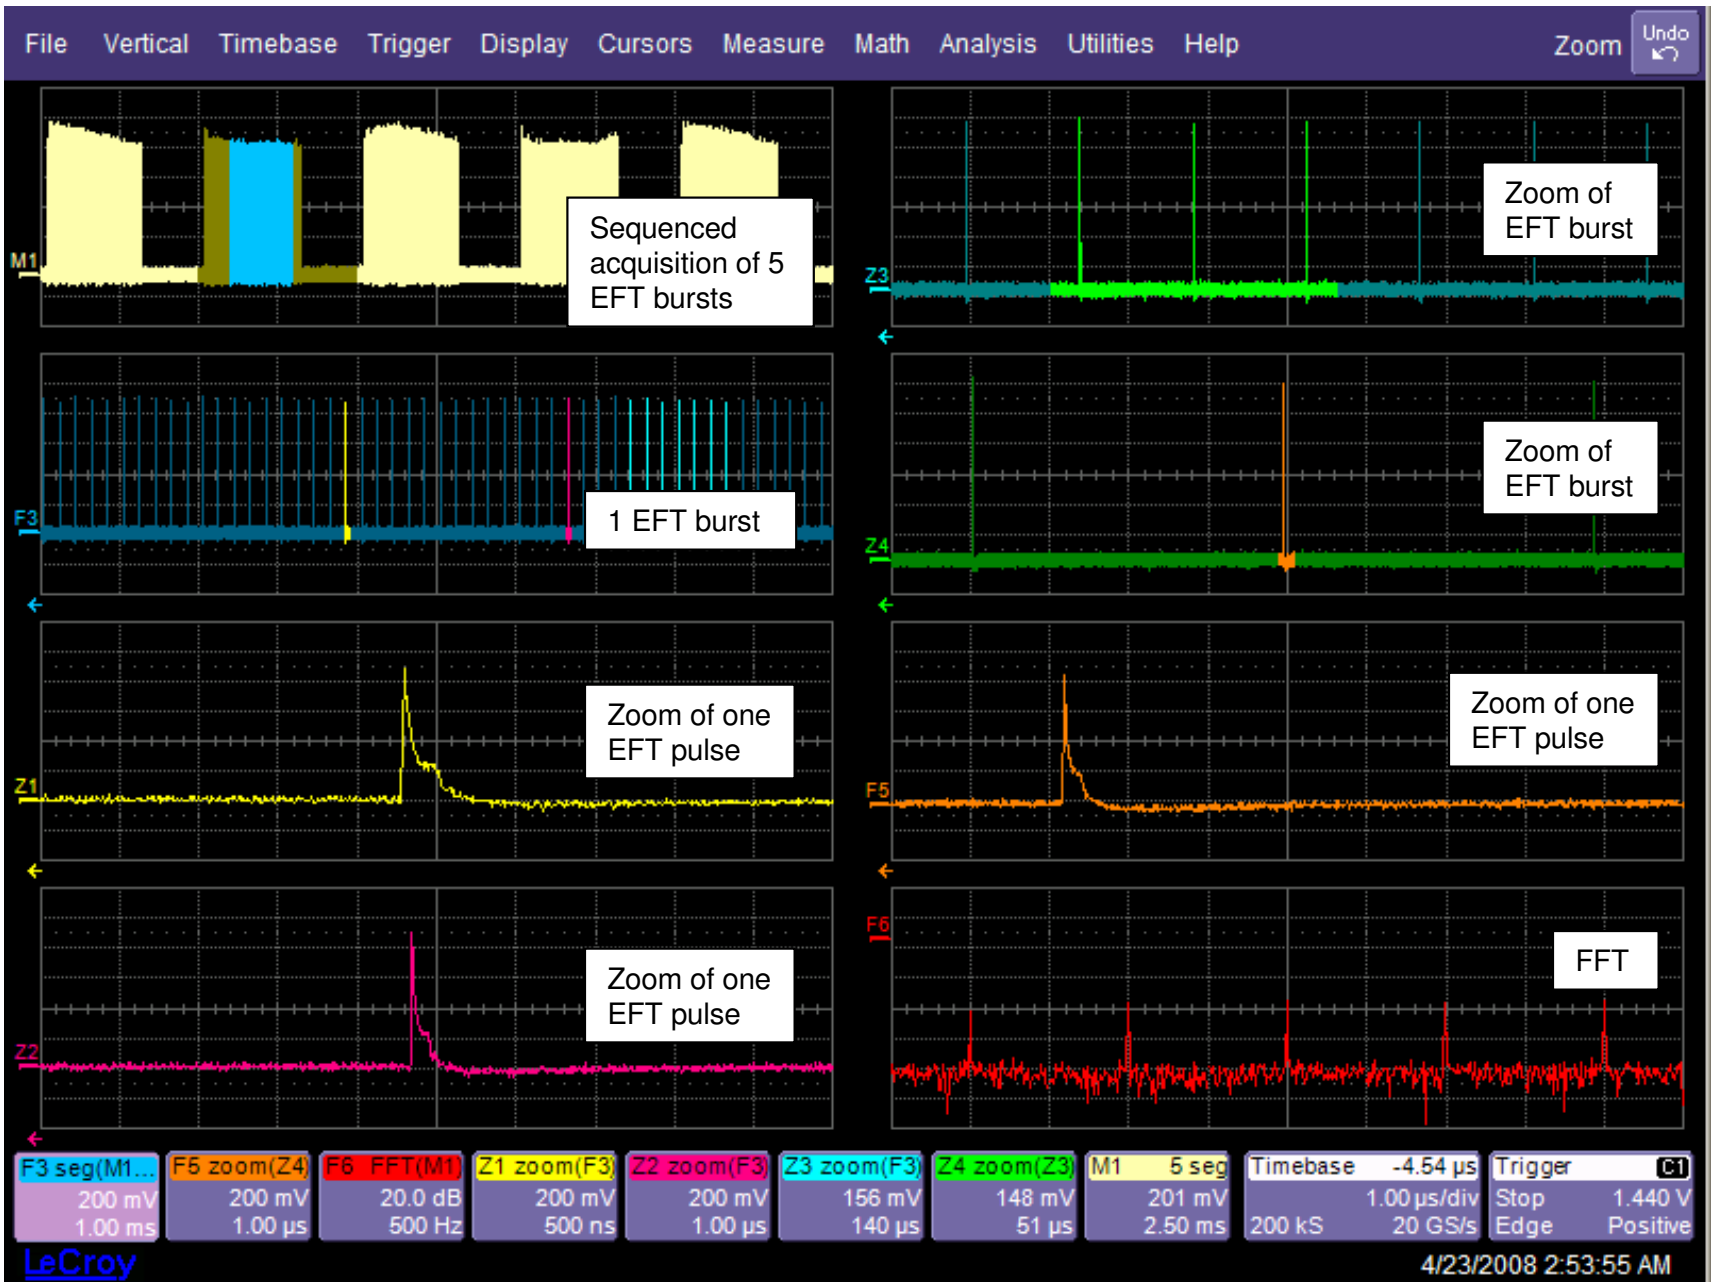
File Vertical Timebase Trigger Display Cursors Measure Math Analysis Utilities Help Zoom Undo

M1

Sequenced acquisition of 5 EFT bursts

Z3

Zoom of EFT burst

F3

1 EFT burst

Z4

Zoom of EFT burst

Z1

Zoom of one EFT pulse

F5

Zoom of one EFT pulse

Z2

Zoom of one EFT pulse

F6

FFT

| F3 seg(M1... | F5 zoom(Z4) | F6 FFT(M1) | Z1 zoom(F3) | Z2 zoom(F3) | Z3 zoom(F3) | Z4 zoom(Z3) | M1 5 seg | Timebase -4.54 µs | Trigger C1 |
|---|---|---|---|---|---|---|---|---|---|
| 200 mV | 200 mV | 20.0 dB | 200 mV | 200 mV | 156 mV | 148 mV | 201 mV | 1.00 µs/div | Stop 1.440 V |
| 1.00 ms | 1.00 µs | 500 Hz | 500 ns | 1.00 µs | 140 µs | 51 µs | 2.50 ms | 200 kS 20 GS/s | Edge Positive |

LeCroy

4/23/2008 2:53:55 AM